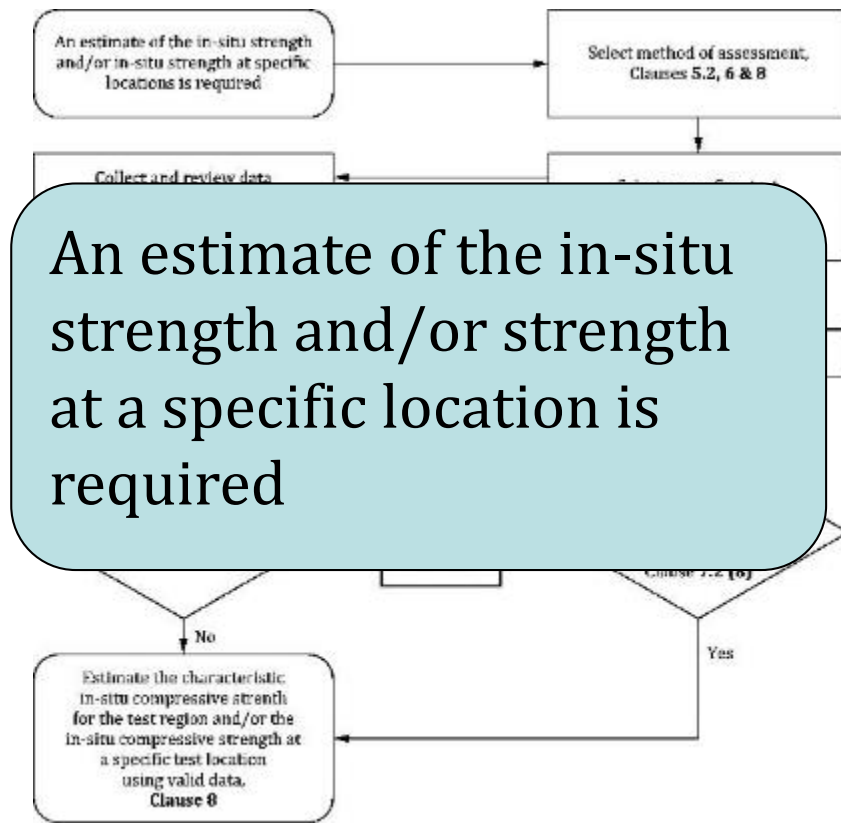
An estimate of the in-situ strength and/or in-situ strength at specific locations is required

Select method of assessment, Clauses 5.2, 6 & 8

Collect and review data

An estimate of the in-situ strength and/or strength at a specific location is required

Clause 7.2 [8]

No

Yes

Estimate the characteristic in-situ compressive strenth for the test region and/or the in-situ compressive strength at a specific test location using valid data, Clause 8